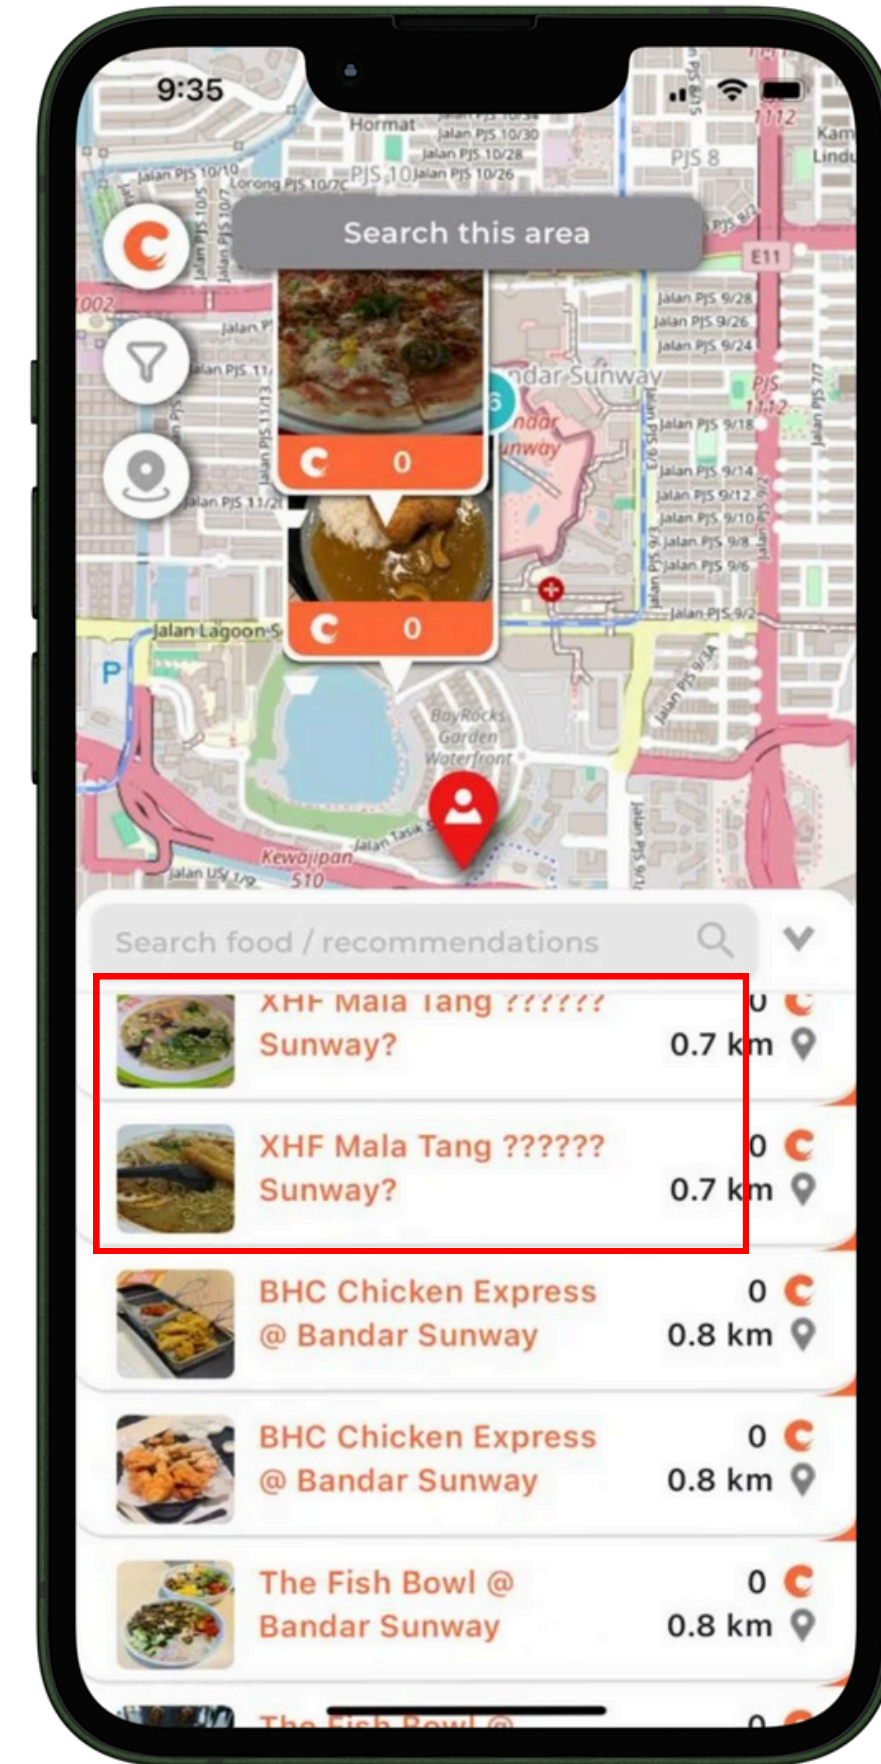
9:35

Hormat
Jalan PJS 10/30
Jalan PJS 10/28
PJS 10
Jalan PJS 10/26
Jalan PJS 10/10
Lorong PJS 10/7C
PJS 8
Kam
Lindu
1112
E11
Search this area
Jalan PJS 9/28
Jalan PJS 9/26
Jalan PJS 9/24
ndar Sunway
PJS 11/12
Jalan PJS 9/18
Jalan PJS 9/14
Jalan PJS 9/12
Jalan PJS 9/10
Jalan PJS 9/8
Jalan PJS 9/6
Jalan PJS 9/2
Jalan PJS 11
Jalan PJS 11/2
0
0
Jalan Lagoon S
P
BayRocks Garden Waterfront
Jalan Tasik
Kewajipan
SS10
Jalan USJ 1/9

Search food / recommendations

XHF Mala Tang ??????
Sunway?
0
0.7 km

XHF Mala Tang ??????
Sunway?
0
0.7 km

BHC Chicken Express @ Bandar Sunway
0
0.8 km

BHC Chicken Express @ Bandar Sunway
0
0.8 km

The Fish Bowl @ Bandar Sunway
0
0.8 km

The Fish Bowl @
0